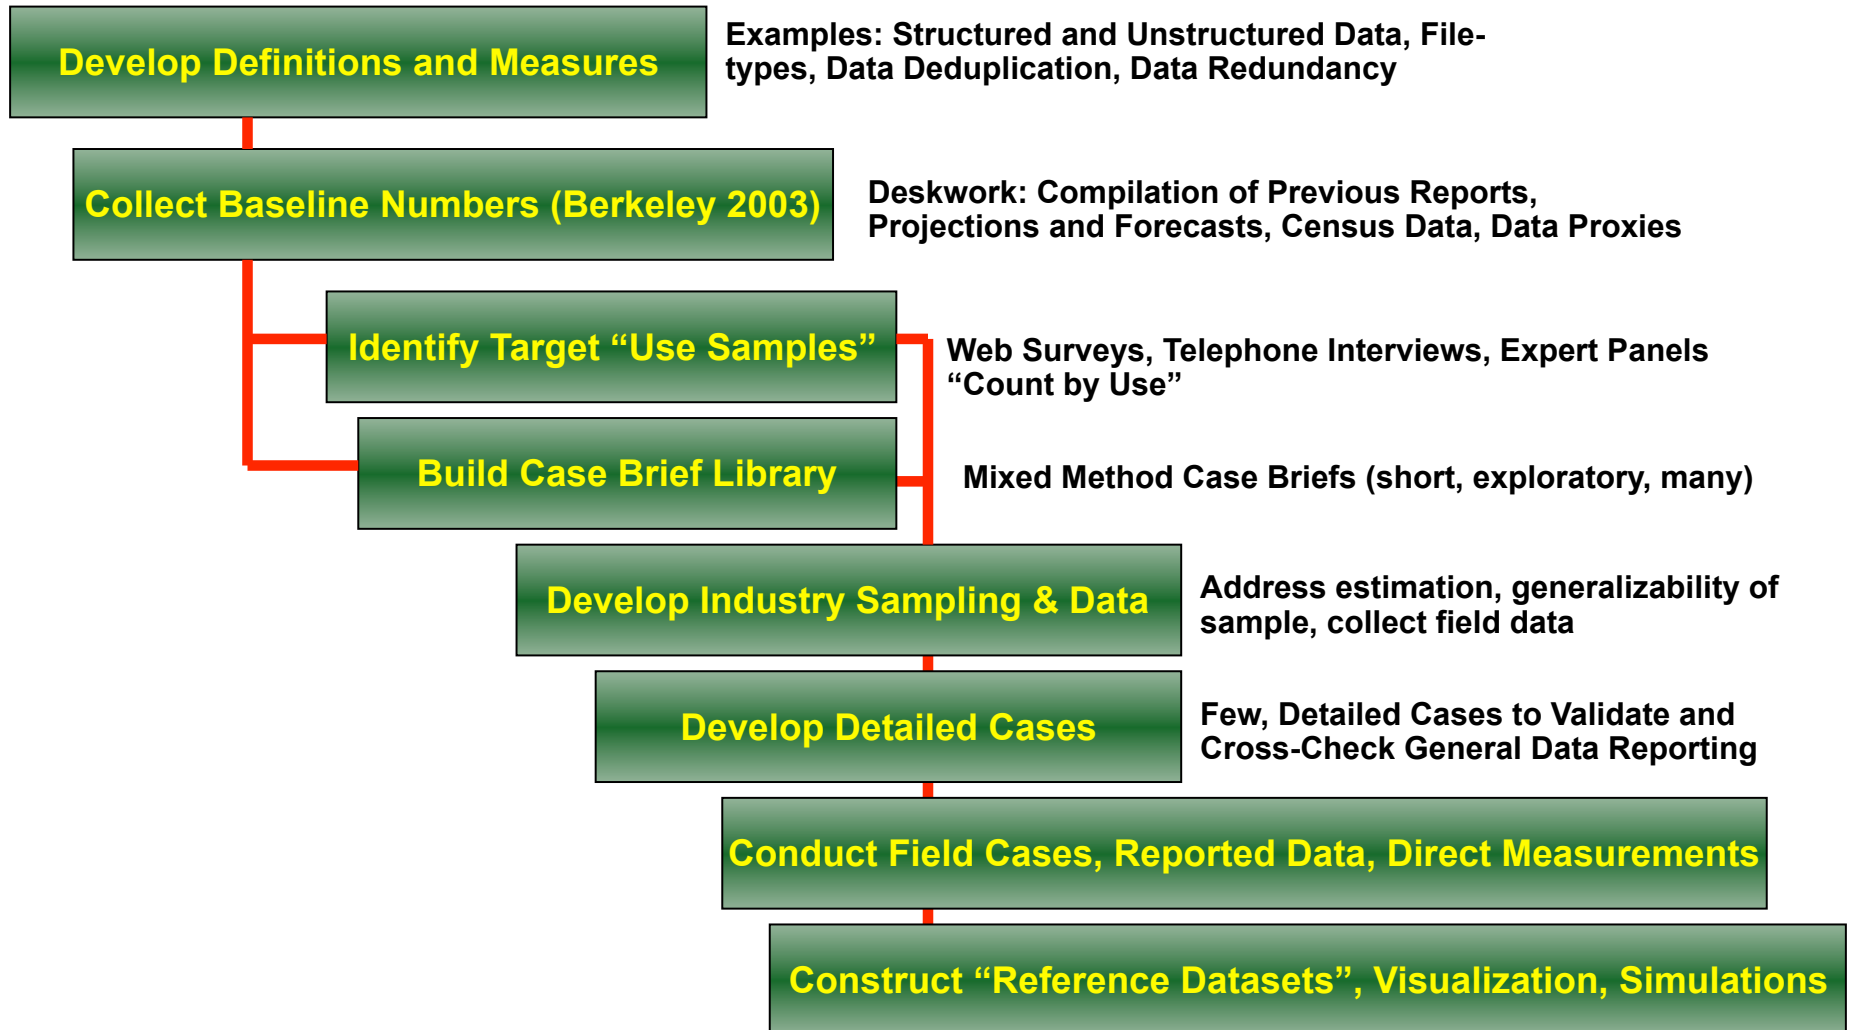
Develop Definitions and Measures

Examples: Structured and Unstructured Data, Filetypes, Data Deduplication, Data Redundancy

Collect Baseline Numbers (Berkeley 2003)

Deskwork: Compilation of Previous Reports, Projections and Forecasts, Census Data, Data Proxies

Identify Target “Use Samples”

Web Surveys, Telephone Interviews, Expert Panels “Count by Use”

Build Case Brief Library

Mixed Method Case Briefs (short, exploratory, many)

Develop Industry Sampling & Data

Address estimation, generalizability of sample, collect field data

Develop Detailed Cases

Few, Detailed Cases to Validate and Cross-Check General Data Reporting

Conduct Field Cases, Reported Data, Direct Measurements

Construct “Reference Datasets”, Visualization, Simulations